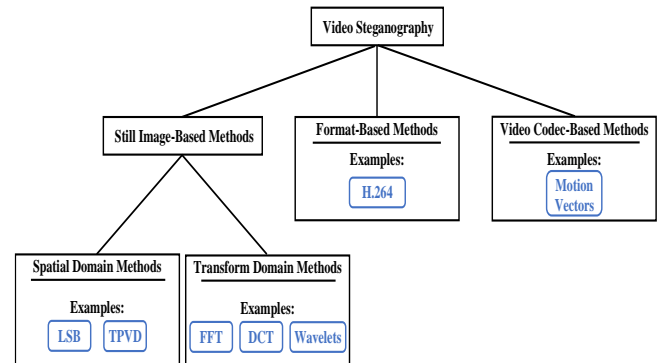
Video Steganography

Still Image-Based Methods

Format-Based Methods

Examples:

H.264

Video Codec-Based Methods

Examples:

Motion Vectors

Spatial Domain Methods

Examples:

LSB

TPVD

Transform Domain Methods

Examples:

FFT

DCT

Wavelets